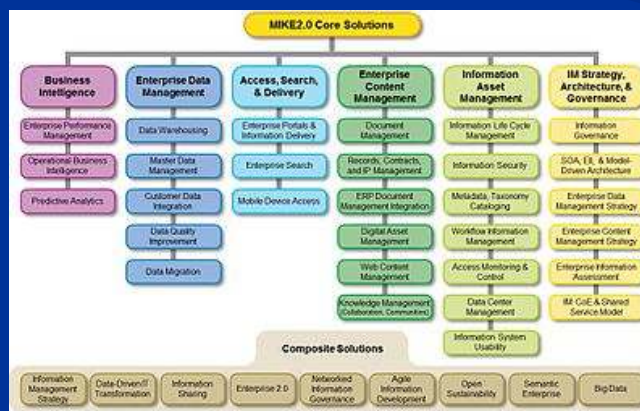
MIKE2.0 Core Solutions

Business Intelligence

Enterprise Performance Management

Operational Business Intelligence

Predictive Analytics

Enterprise Data Management

Data Warehousing

Master Data Management

Customer Data Integration

Data Quality Improvement

Data Migration

Access, Search, & Delivery

Enterprise Portals & Information Delivery

Enterprise Search

Mobile Device Access

Enterprise Content Management

Document Management

Records, Contracts, and IP Management

ERP Document Management Integration

Digital Asset Management

Web Content Management

Knowledge Management (Collaboration, Communities)

Information Asset Management

Information Life Cycle Management

Information Security

Metadata, Taxonomy Cataloging

Workflow Information Management

Access Monitoring & Control

Data Center Management

Information System Usability

IM Strategy, Architecture, & Governance

Information Governance

SOA, EII, & Model-Driven Architecture

Enterprise Data Management Strategy

Enterprise Content Management Strategy

Enterprise Information Assessment

IM CoE & Shared Service Model

Composite Solutions

Information Management Strategy

Data-Driven IT Transformation

Information Sharing

Enterprise 2.0

Networked Information Governance

Agile Information Development

Open Sustainability

Semantic Enterprise

Big Data